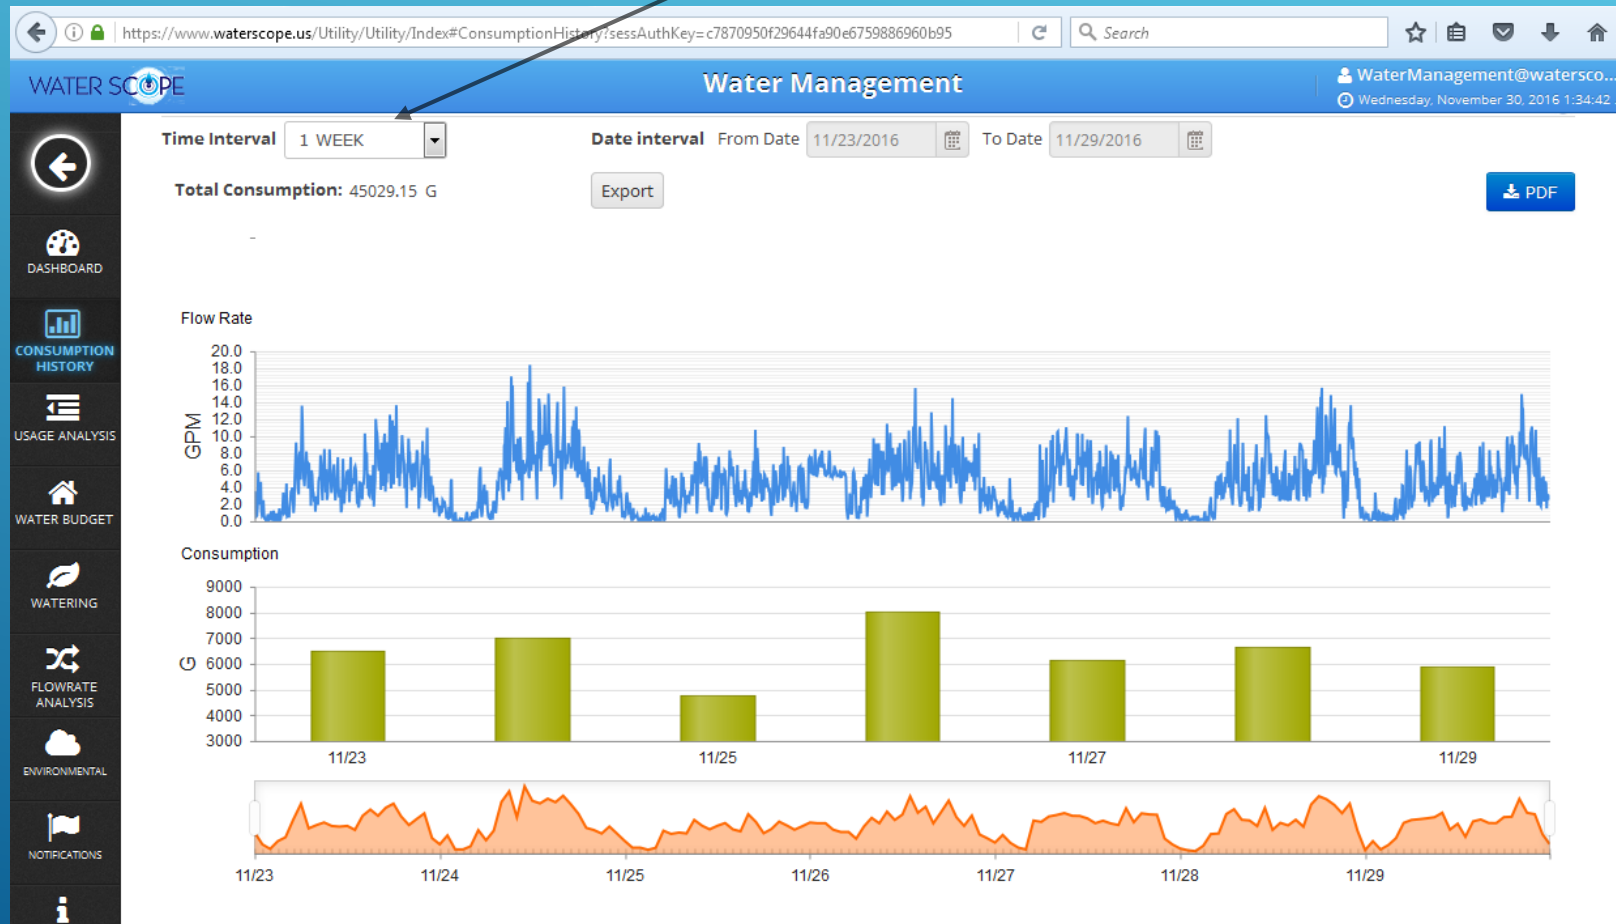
https://www.waterscope.us/Utility/Utility/Index#ConsumptionHistory?sessAuthKey=c7870950f29644fa90e6759886960b95

Search

WATER SCOPE

Water Management

WaterManagement@watersco...

Wednesday, November 30, 2016 1:34:42

DASHBOARD

CONSUMPTION HISTORY

USAGE ANALYSIS

WATER BUDGET

WATERING

FLOWRATE ANALYSIS

ENVIRONMENTAL

NOTIFICATIONS

Time Interval 1 WEEK

Date interval From Date 11/23/2016 To Date 11/29/2016

Total Consumption: 45029.15 G

Export

PDF

Flow Rate

GPM

20.0
18.0
16.0
14.0
12.0
10.0
8.0
6.0
4.0
2.0
0.0

Consumption

G

9000
8000
7000
6000
5000
4000
3000

11/23 11/25 11/27 11/29

11/23 11/24 11/25 11/26 11/27 11/28 11/29